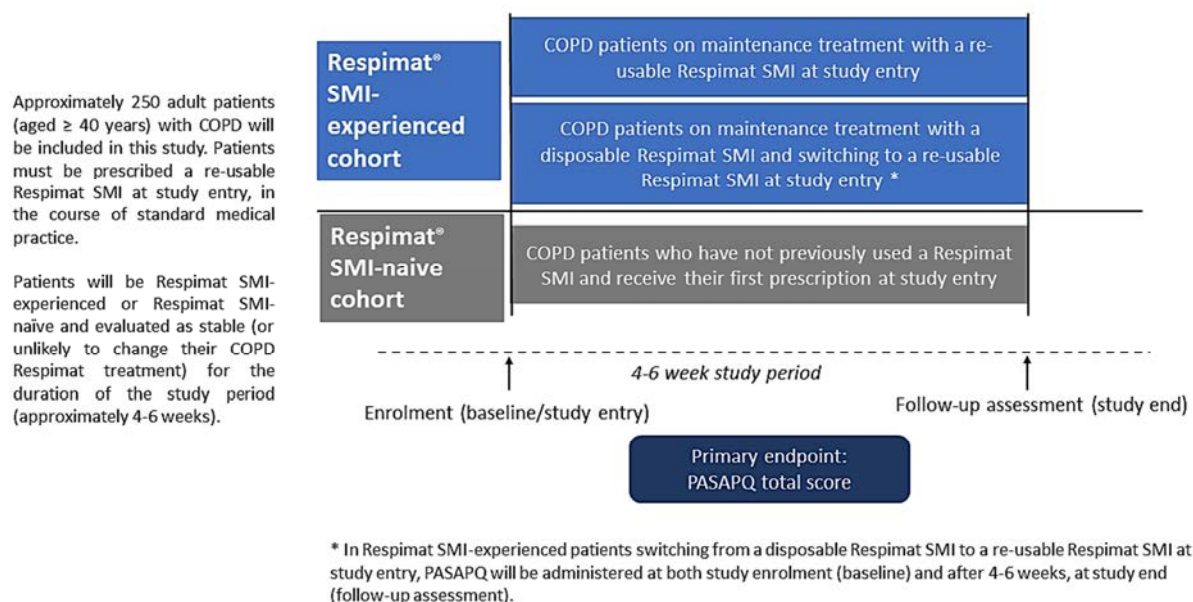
Approximately 250 adult patients (aged ≥ 40 years) with COPD will be included in this study. Patients must be prescribed a re-usable Respimat SMI at study entry, in the course of standard medical practice.

Patients will be Respimat SMI-experienced or Respimat SMI-naive and evaluated as stable (or unlikely to change their COPD Respimat treatment) for the duration of the study period (approximately 4-6 weeks).

Respimat® SMI-experienced cohort

COPD patients on maintenance treatment with a re-usable Respimat SMI at study entry

COPD patients on maintenance treatment with a disposable Respimat SMI and switching to a re-usable Respimat SMI at study entry *

Respimat® SMI-naive cohort

COPD patients who have not previously used a Respimat SMI and receive their first prescription at study entry

4-6 week study period

Enrolment (baseline/study entry)

Follow-up assessment (study end)

Primary endpoint: PASAPQ total score

* In Respimat SMI-experienced patients switching from a disposable Respimat SMI to a re-usable Respimat SMI at study entry, PASAPQ will be administered at both study enrolment (baseline) and after 4-6 weeks, at study end (follow-up assessment).